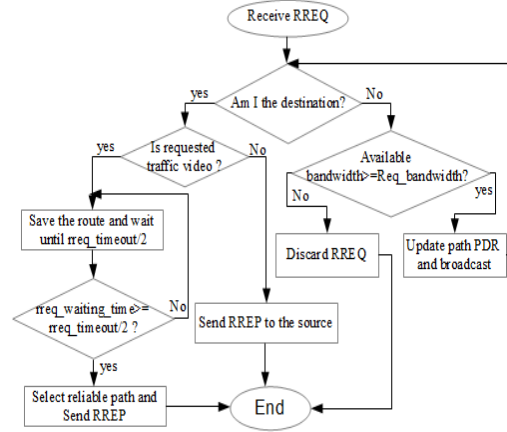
Receive RREQ

Am I the destination?

yes

No

Is requested traffic video ?

yes

No

Available bandwidth>=Req_bandwidth?

No

yes

Save the route and wait until rreq_timeout/2

Discard RREQ

Update path PDR and broadcast

rreq_waiting_time>= rreq_timeout/2 ?

No

Send RREP to the source

yes

Select reliable path and Send RREP

End